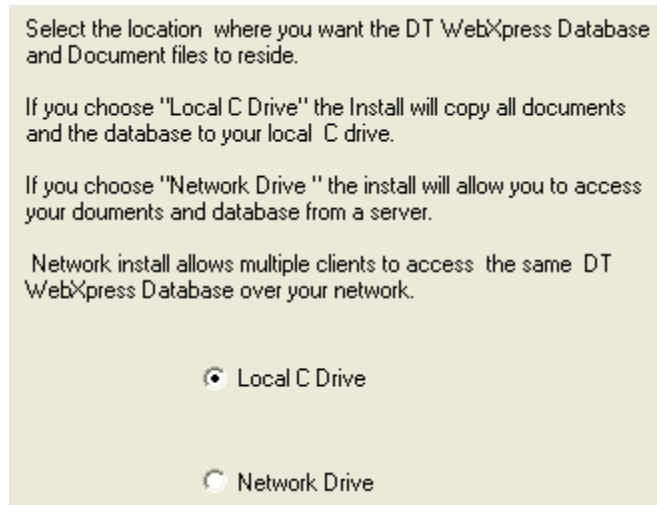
Select the location where you want the DT WebXpress Database and Document files to reside.

If you choose "Local C Drive" the Install will copy all documents and the database to your local C drive.

If you choose "Network Drive " the install will allow you to access your douments and database from a server.

Network install allows multiple clients to access the same DT WebXpress Database over your network.

Local C Drive

Network Drive